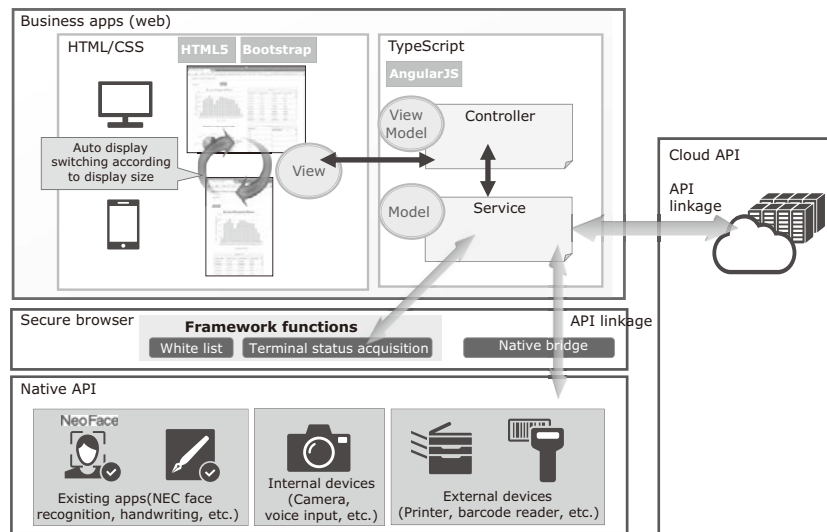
Business apps (web)

HTML/CSS

HTML5

Bootstrap

Auto display switching according to display size

View

TypeScript

AngularJS

View Model

Controller

Model

Service

Cloud API

API linkage

Secure browser

Framework functions

White list

Terminal status acquisition

API linkage

Native bridge

Native API

NeoFace

Existing apps(NEC face recognition, handwriting, etc.)

Internal devices (Camera, voice input, etc.)

External devices (Printer, barcode reader, etc.)